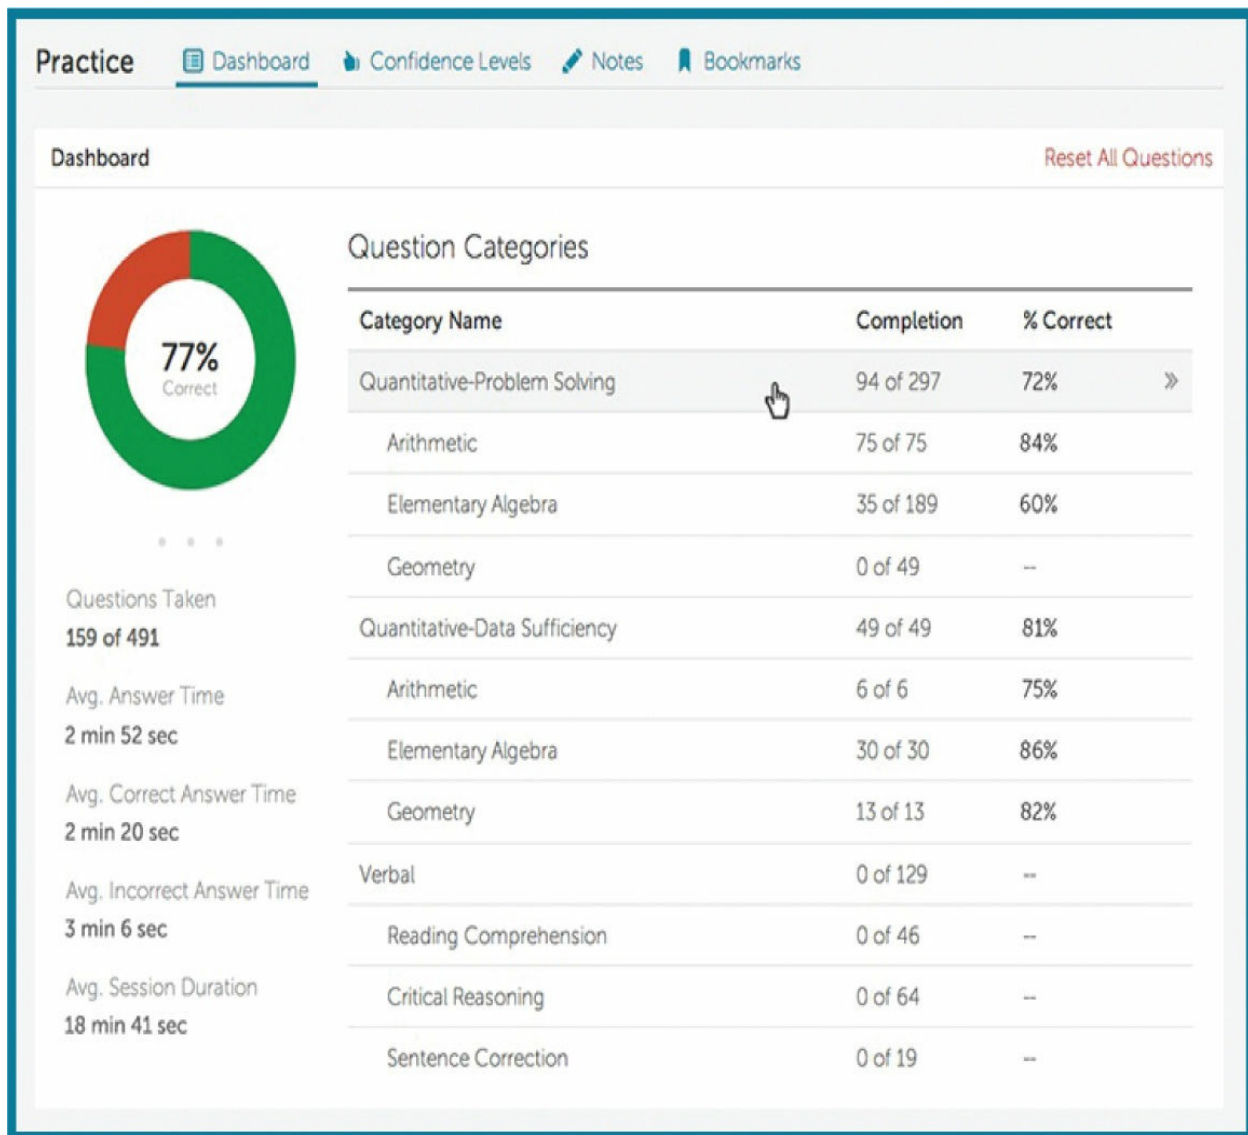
Practice Dashboard Confidence Levels Notes Bookmarks

Dashboard

Reset All Questions

77%
Correct

Questions Taken
159 of 491

Avg. Answer Time
2 min 52 sec

Avg. Correct Answer Time
2 min 20 sec

Avg. Incorrect Answer Time
3 min 6 sec

Avg. Session Duration
18 min 41 sec

Question Categories

| Category Name | Completion | % Correct | |
|---|---|---|---|
| Quantitative-Problem Solving | 94 of 297 | 72% | » |
| Arithmetic | 75 of 75 | 84% | |
| Elementary Algebra | 35 of 189 | 60% | |
| Geometry | 0 of 49 | -- | |
| Quantitative-Data Sufficiency | 49 of 49 | 81% | |
| Arithmetic | 6 of 6 | 75% | |
| Elementary Algebra | 30 of 30 | 86% | |
| Geometry | 13 of 13 | 82% | |
| Verbal | 0 of 129 | -- | |
| Reading Comprehension | 0 of 46 | -- | |
| Critical Reasoning | 0 of 64 | -- | |
| Sentence Correction | 0 of 19 | -- | |